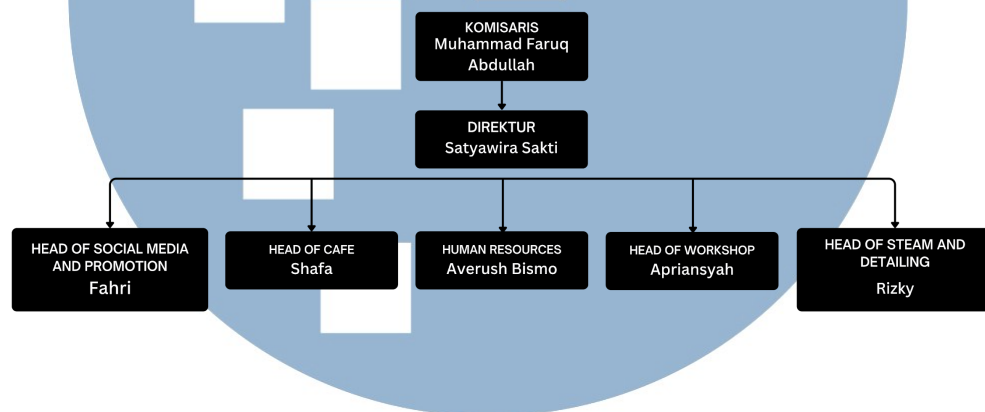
KOMISARIS
Muhammad Faruq Abdullah

DIREKTUR
Satyawira Sakti

HEAD OF SOCIAL MEDIA AND PROMOTION
Fahri

HEAD OF CAFE
Shafa

HUMAN RESOURCES
Averush Bismo

HEAD OF WORKSHOP
Apriansyah

HEAD OF STEAM AND DETAILING
Rizky